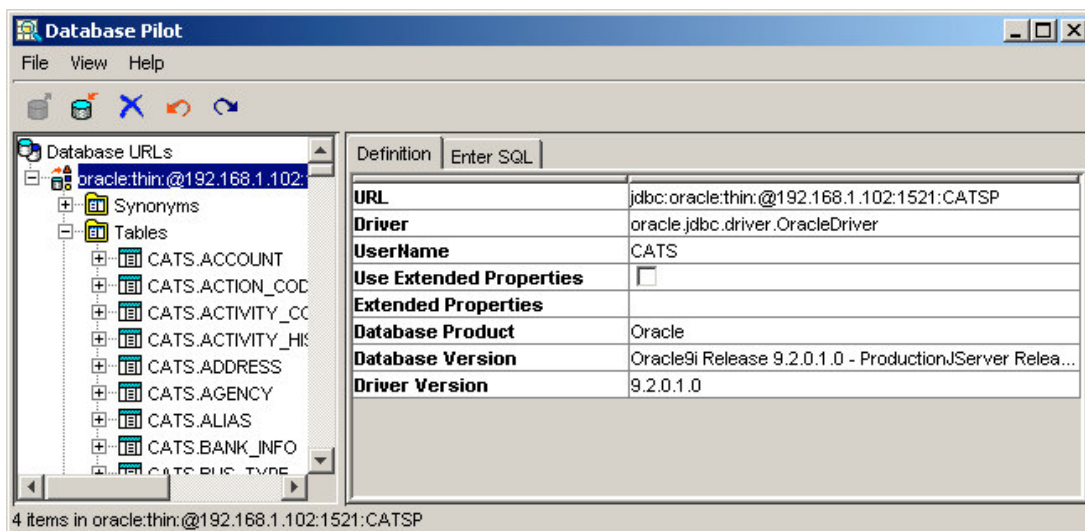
Database Pilot

File View Help

Database URLs
oracle:thin:@192.168.1.102:
Synonyms
Tables
CATS.ACCOUNT
CATS.ACTION_COD
CATS.ACTIVITY_CC
CATS.ACTIVITY_HIS
CATS.ADDRESS
CATS.AGENCY
CATS.ALIAS
CATS.BANK_INFO
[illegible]

Definition | Enter SQL

| URL | jdbc:oracle:thin:@192.168.1.102:1521:CATSP |
|---|---|
| Driver | oracle.jdbc.driver.OracleDriver |
| UserName | CATS |
| Use Extended Properties | |
| Extended Properties | |
| Database Product | Oracle |
| Database Version | Oracle9i Release 9.2.0.1.0 - ProductionJServer Relea... |
| Driver Version | 9.2.0.1.0 |

4 items in oracle:thin:@192.168.1.102:1521:CATSP